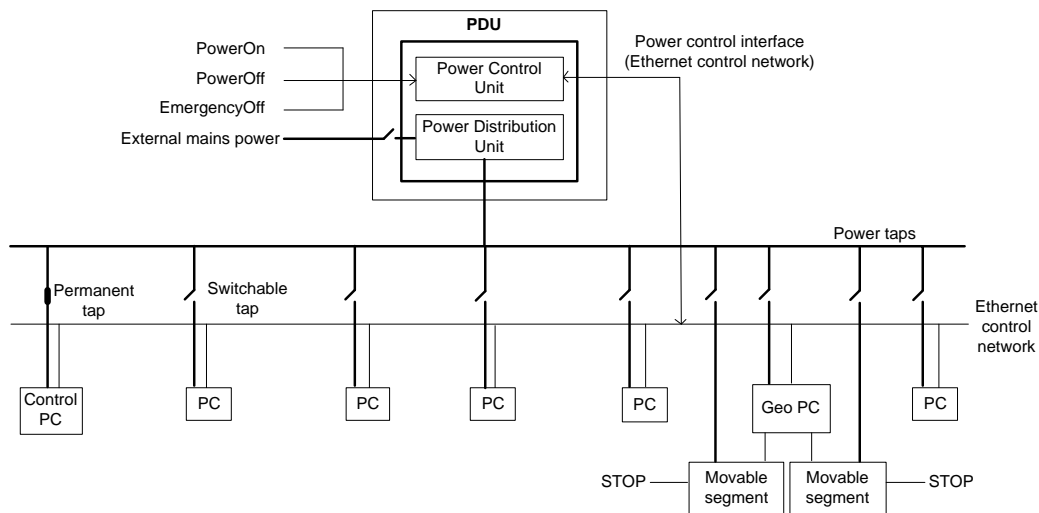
PDU

PowerOn

PowerOff

EmergencyOff

Power Control Unit

Power control interface (Ethernet control network)

External mains power

Power Distribution Unit

Power taps

Permanent tap

Switchable tap

Ethernet control network

Control PC

PC

PC

PC

PC

Geo PC

PC

STOP

Movable segment

Movable segment

STOP